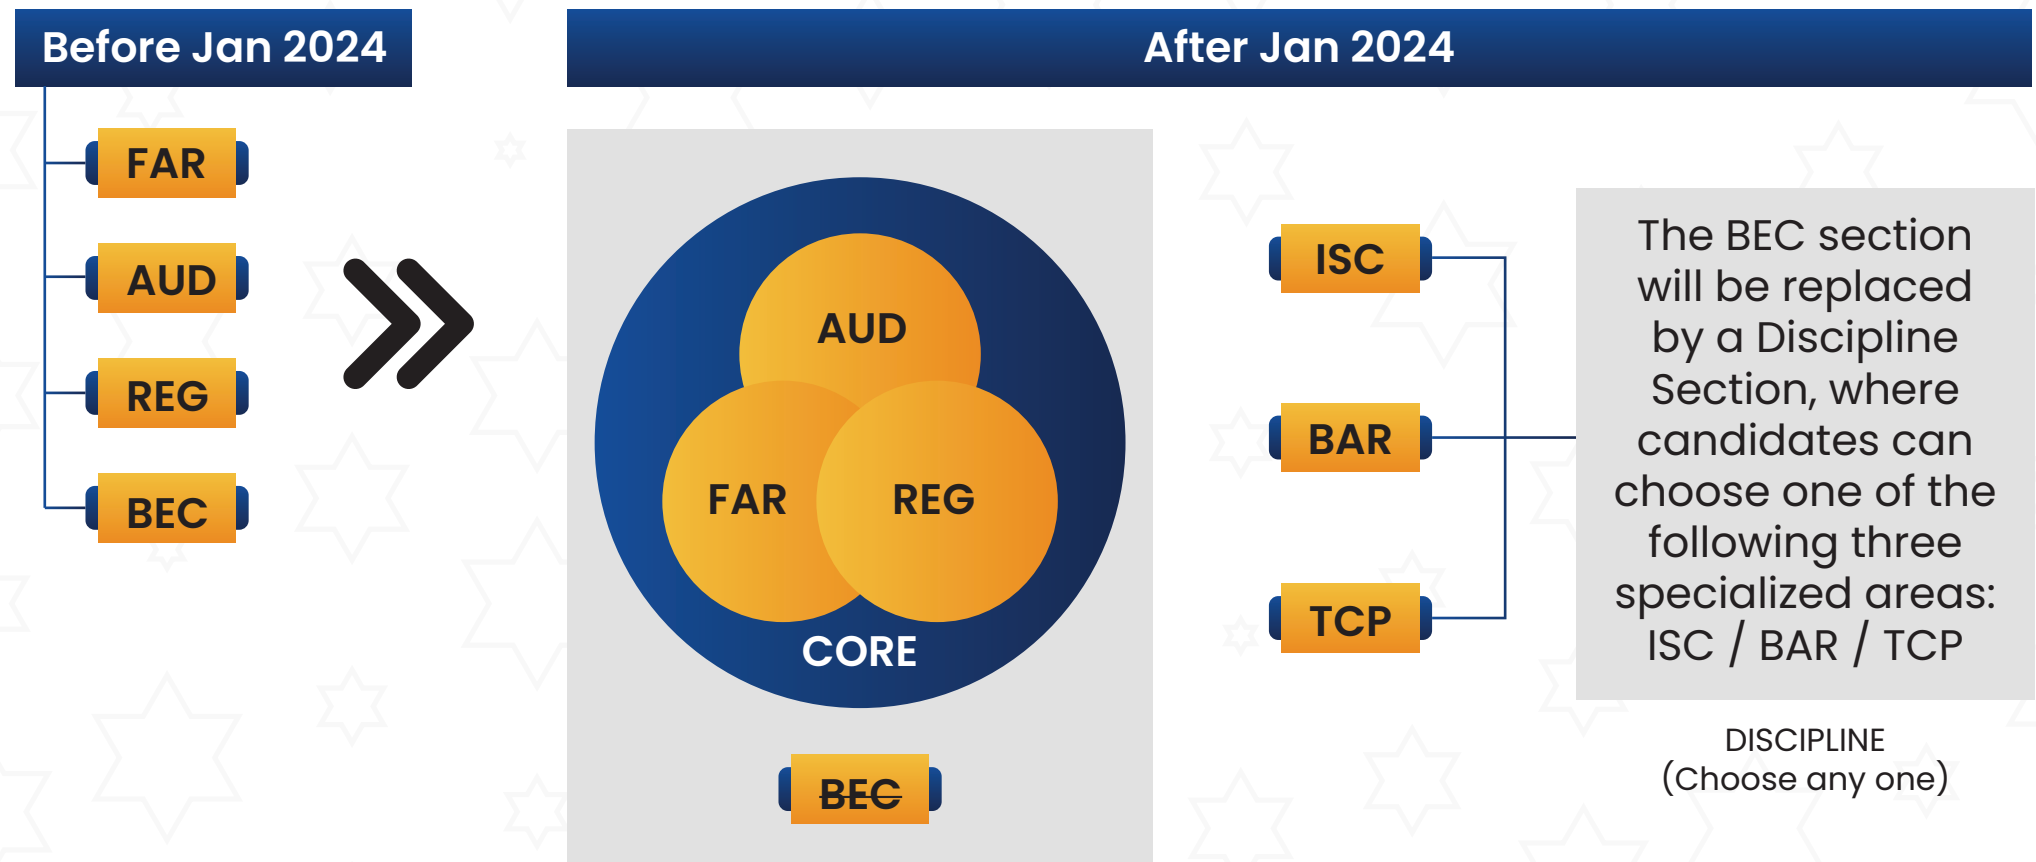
Before Jan 2024

FAR

AUD

REG

BEC

After Jan 2024

AUD

FAR

REG

CORE

BEC

ISC

BAR

TCP

The BEC section will be replaced by a Discipline Section, where candidates can choose one of the following three specialized areas: ISC / BAR / TCP

DISCIPLINE
(Choose any one)